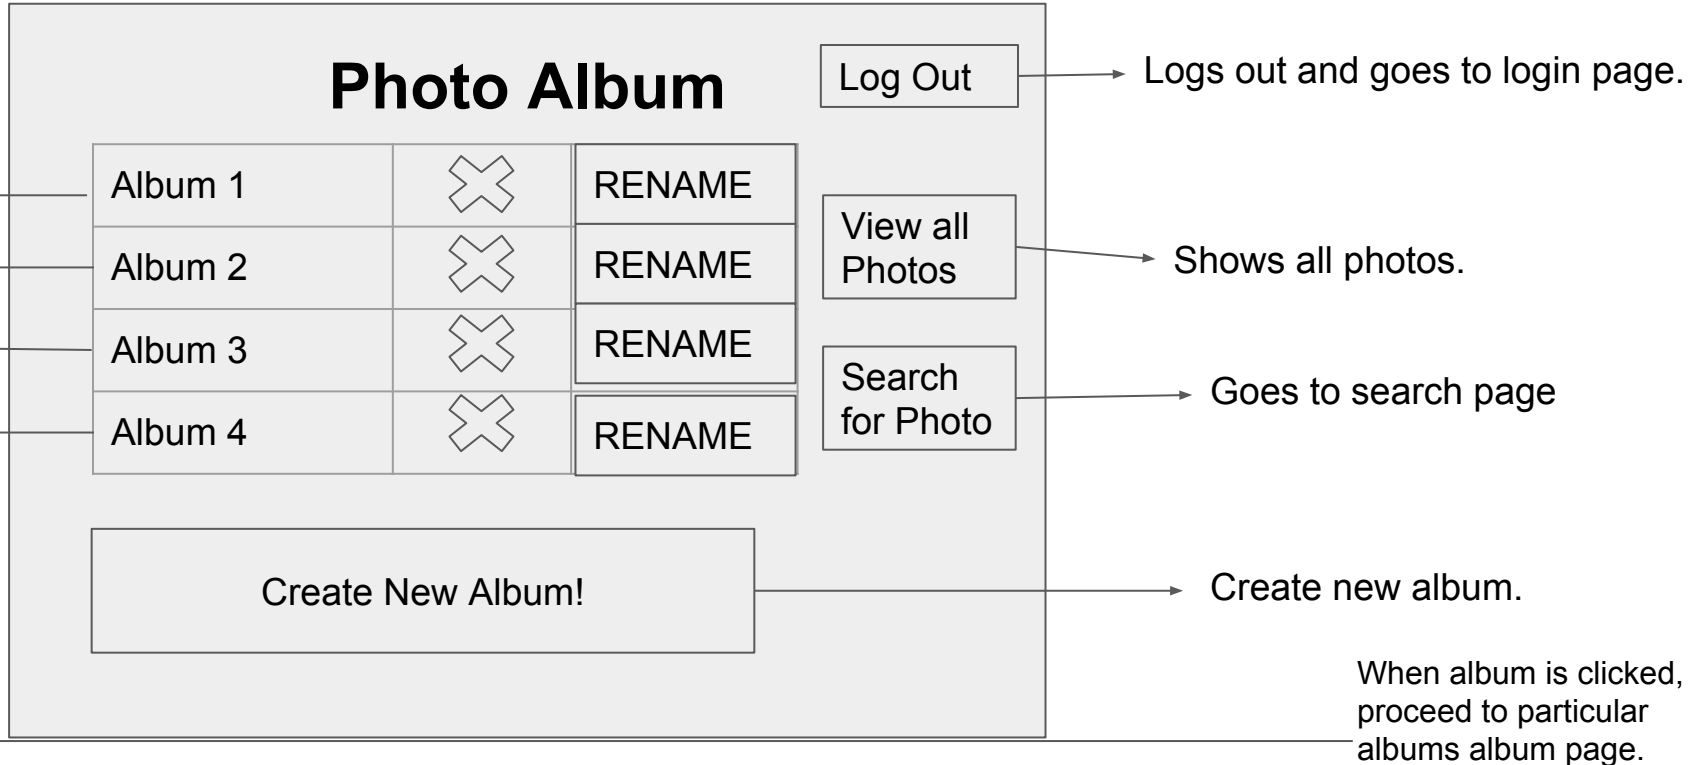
Photo Album

Log Out

Logs out and goes to login page.

| Album 1 | | RENAME |
|---|---|---|
| Album 2 | | RENAME |
| Album 3 | | RENAME |
| Album 4 | | RENAME |

View all Photos

Shows all photos.

Search for Photo

Goes to search page

Create New Album!

Create new album.

When album is clicked, proceed to particular albums album page.